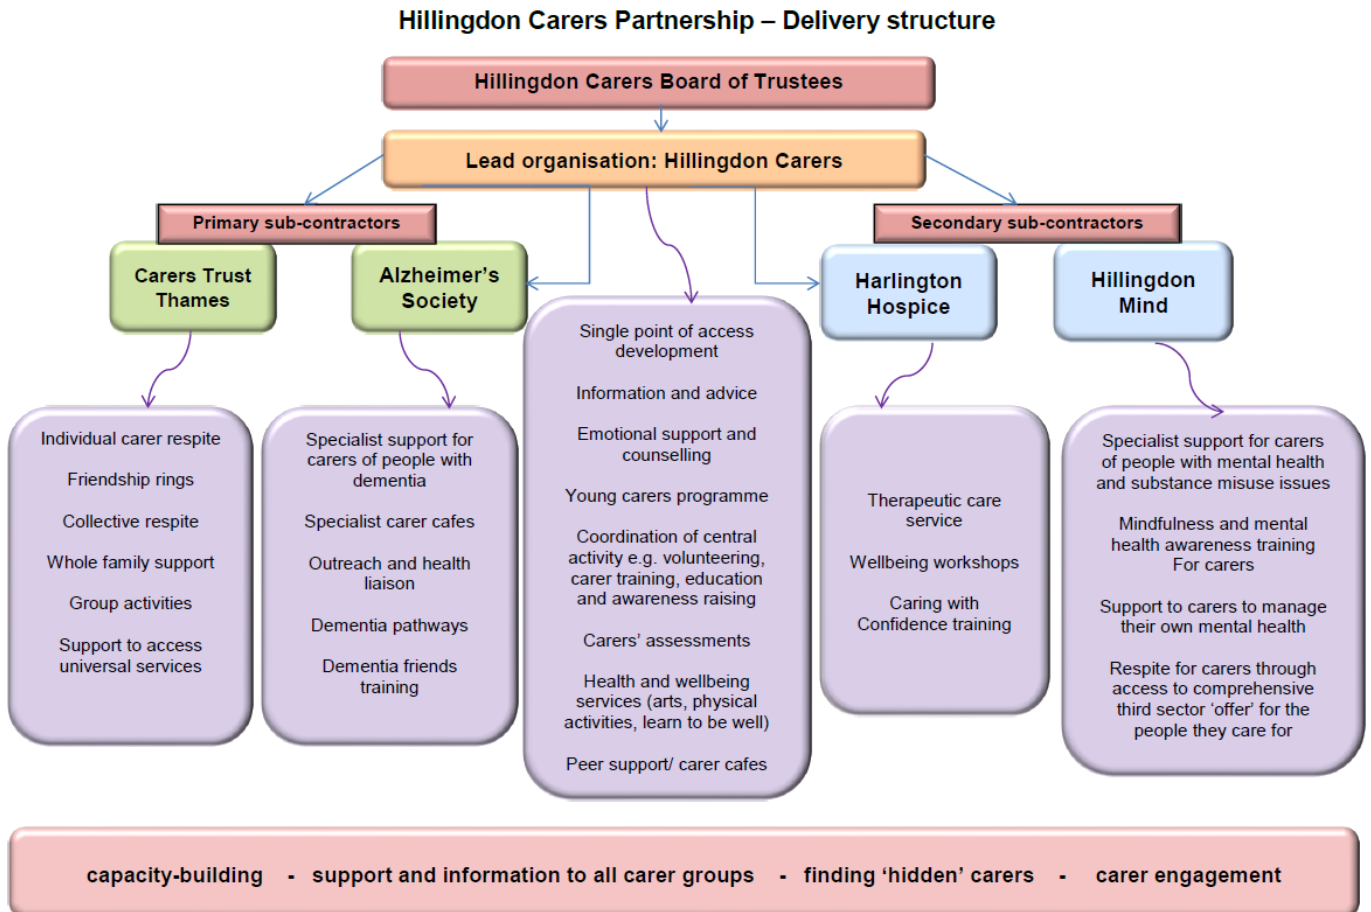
Hillingdon Carers Partnership – Delivery structure

Hillingdon Carers Board of Trustees

Lead organisation: Hillingdon Carers

Primary sub-contractors

Secondary sub-contractors

Carers Trust Thames

Alzheimer's Society

Harlington Hospice

Hillingdon Mind

Individual carer respite

Friendship rings

Collective respite

Whole family support

Group activities

Support to access universal services

Specialist support for carers of people with dementia

Specialist carer cafes

Outreach and health liaison

Dementia pathways

Dementia friends training

Single point of access development

Information and advice

Emotional support and counselling

Young carers programme

Coordination of central activity e.g. volunteering, carer training, education and awareness raising

Carers' assessments

Health and wellbeing services (arts, physical activities, learn to be well)

Peer support/ carer cafes

Therapeutic care service

Wellbeing workshops

Caring with Confidence training

Specialist support for carers of people with mental health and substance misuse issues

Mindfulness and mental health awareness training For carers

Support to carers to manage their own mental health

Respite for carers through access to comprehensive third sector 'offer' for the people they care for

capacity-building - support and information to all carer groups - finding 'hidden' carers - carer engagement